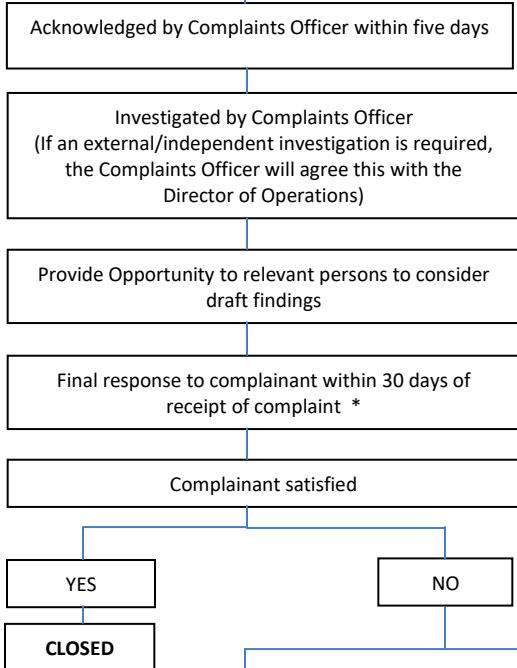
Acknowledged by Complaints Officer within five days

Investigated by Complaints Officer
(If an external/independent investigation is required, the Complaints Officer will agree this with the Director of Operations)

Provide Opportunity to relevant persons to consider draft findings

Final response to complainant within 30 days of receipt of complaint *

Complainant satisfied

YES

NO

**CLOSED**